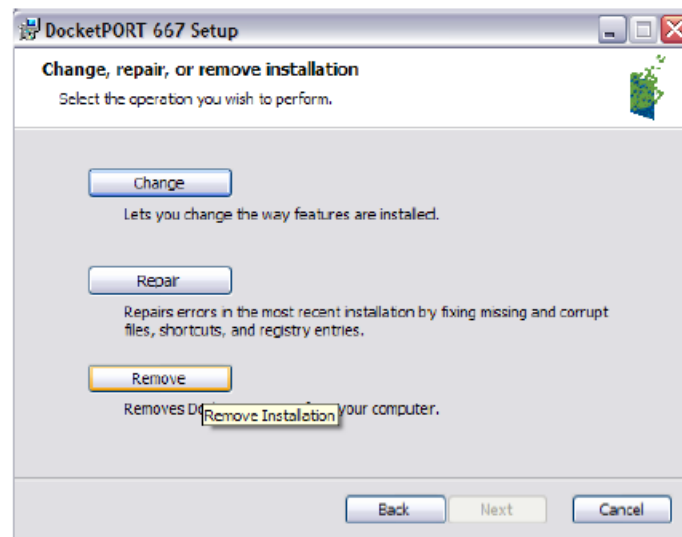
DocketPORT 667 Setup

Change, repair, or remove installation

Select the operation you wish to perform.

Change

Lets you change the way features are installed.

Repair

Repairs errors in the most recent installation by fixing missing and corrupt files, shortcuts, and registry entries.

Remove

Removes D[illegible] Remove Installation your computer.

Back Next Cancel